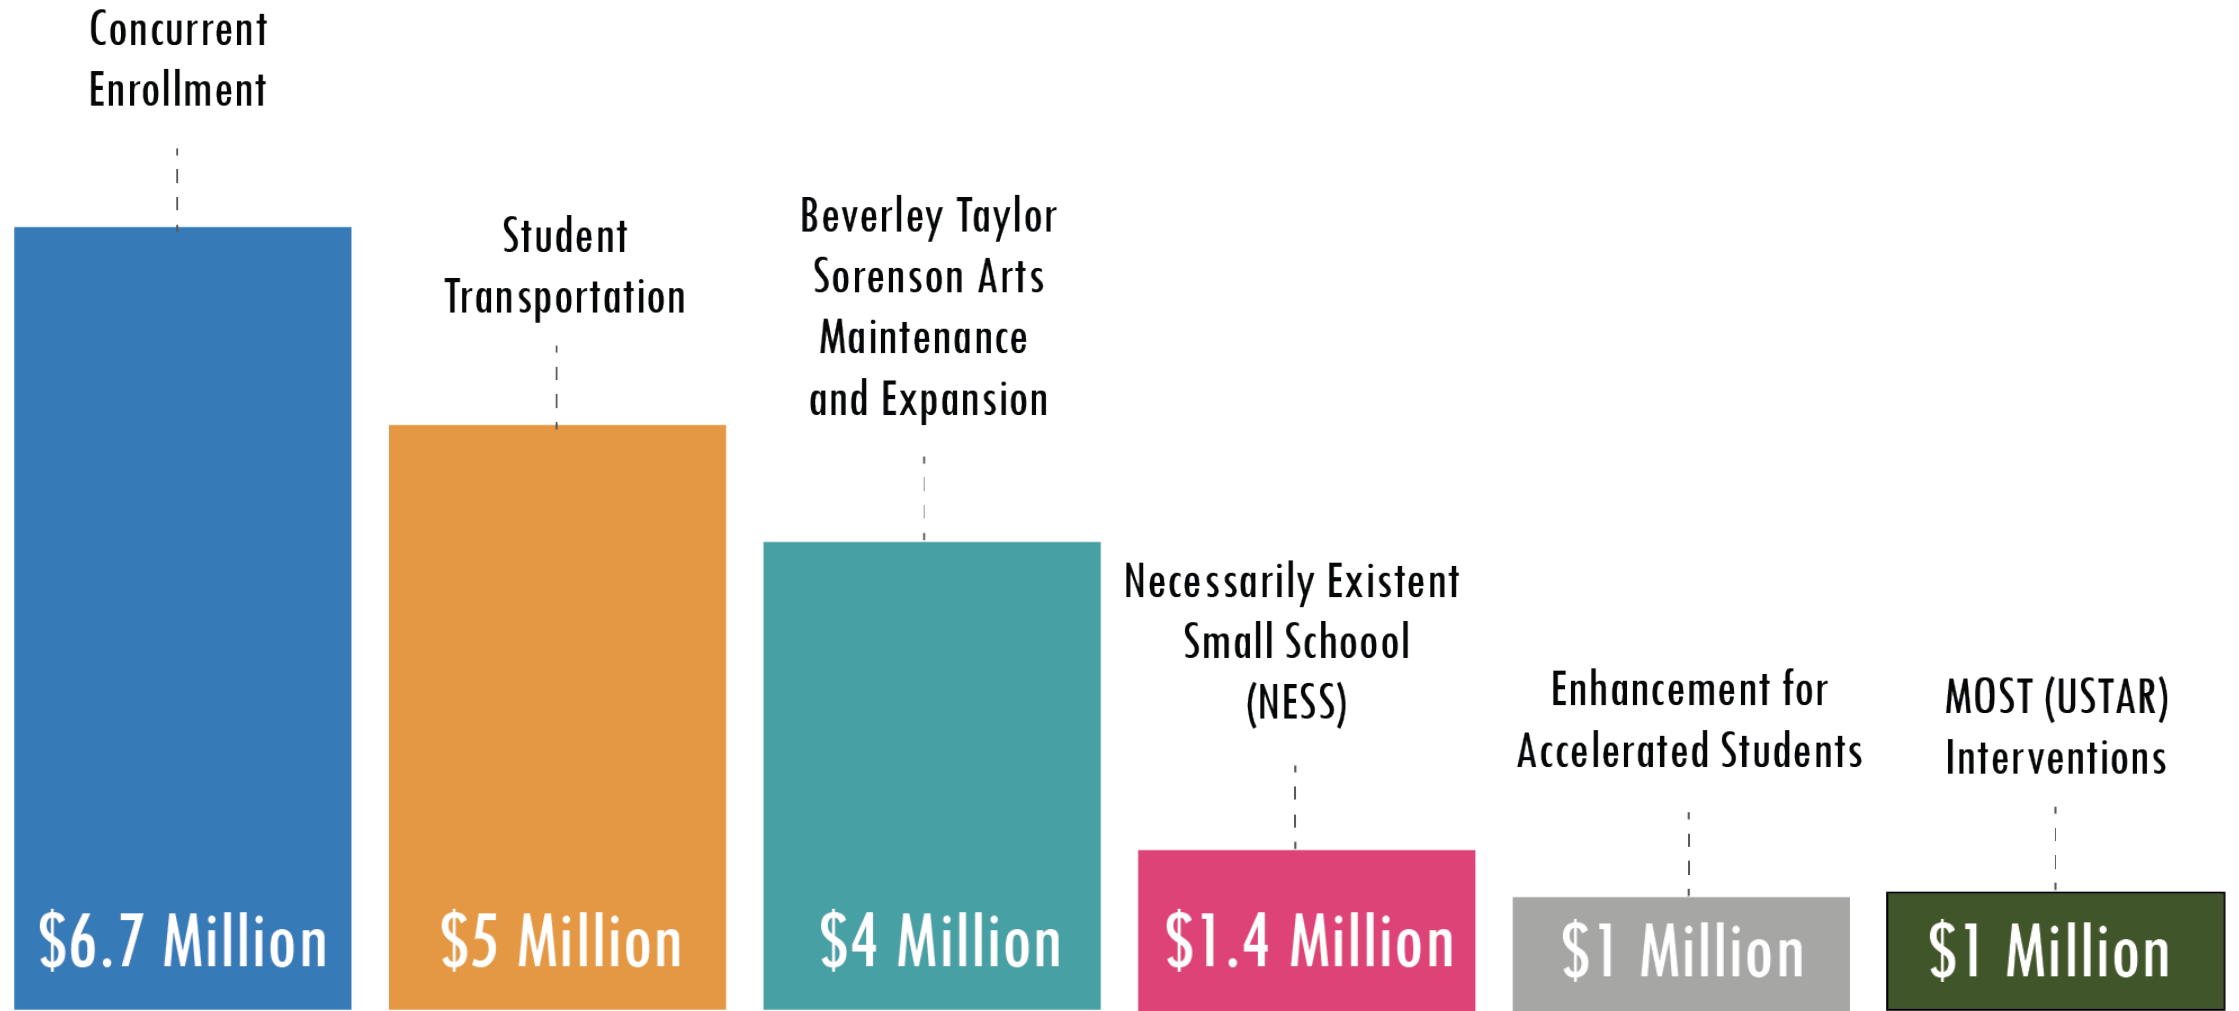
Concurrent Enrollment

$6.7 Million

Student Transportation

$5 Million

Beverley Taylor Sorenson Arts Maintenance and Expansion

$4 Million

Necessarily Existent Small Schoool (NESS)

$1.4 Million

Enhancement for Accelerated Students

$1 Million

MOST (USTAR) Interventions

$1 Million